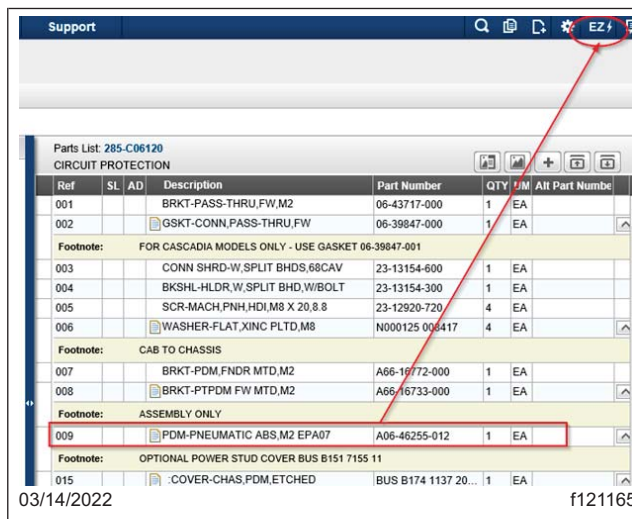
Support

EZ

Parts List: 285-C06120
CIRCUIT PROTECTION

| Ref | SL | AD | Description | Part Number | QTY | UM | Alt Part Numbe |
|---|---|---|---|---|---|---|---|
| 001 | | | BRKT-PASS-THRU,FW,M2 | 06-43717-000 | 1 | EA | |
| 002 | | | GSKT-CONN,PASS-THRU,FW | 06-39847-000 | 1 | EA | |
| Footnote: | | | FOR CASCADIA MODELS ONLY - USE GASKET 06-39847-001 | | | | |
| 003 | | | CONN SHRD-W,SPLIT BHDS,68CAV | 23-13154-600 | 1 | EA | |
| 004 | | | BKSHL-HLDR,W,SPLIT BHD,W/BOLT | 23-13154-300 | 1 | EA | |
| 005 | | | SCR-MACH,PNH,HDI,M8 X 20,8.8 | 23-12920-720 | 4 | EA | |
| 006 | | | WASHER-FLAT,XINC PLTD,M8 | N000125 008417 | 4 | EA | |
| Footnote: | | | CAB TO CHASSIS | | | | |
| 007 | | | BRKT-PDM,FNDR MTD,M2 | A66-16772-000 | 1 | EA | |
| 008 | | | BRKT-PTPDM FW MTD,M2 | A66-16733-000 | 1 | EA | |
| Footnote: | | | ASSEMBLY ONLY | | | | |
| 009 | | | PDM-PNEUMATIC ABS,M2 EPA07 | A06-46255-012 | 1 | EA | |
| Footnote: | | | OPTIONAL POWER STUD COVER BUS B151 7155 11 | | | | |
| 015 | | | :COVER-CHAS,PDM,ETCHED | BUS B174 1137 20... | 1 | EA | |

03/14/2022 f121165